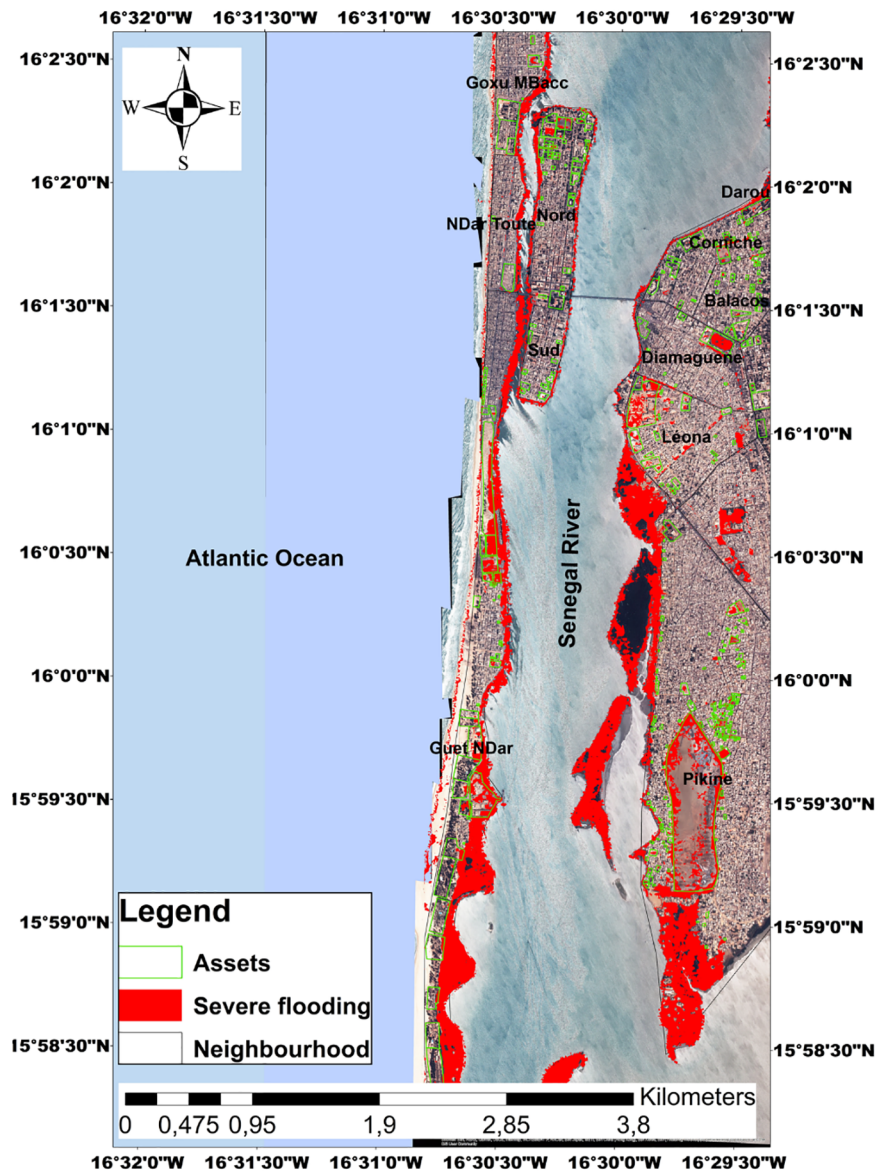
16°32'0"W 16°31'30"W 16°31'0"W 16°30'30"W 16°30'0"W 16°29'30"W

16°2'30"N
16°2'0"N
16°1'30"N
16°1'0"N
16°0'30"N
16°0'0"N
15°59'30"N
15°59'0"N
15°58'30"N

16°2'30"N
16°2'0"N
16°1'30"N
16°1'0"N
16°0'30"N
16°0'0"N
15°59'30"N
15°59'0"N
15°58'30"N

N
W
E
S

Goxu MBacc
Nord
NDar Toute
Darou
Corniche
Balacos
Sud
Diamaguene
Leona
Atlantic Ocean
Senegal River
Guet NDar
Pikine

Legend
Assets
Severe flooding
Neighbourhood

Kilometers
0 0,475 0,95 1,9 2,85 3,8

16°32'0"W 16°31'30"W 16°31'0"W 16°30'30"W 16°30'0"W 16°29'30"W